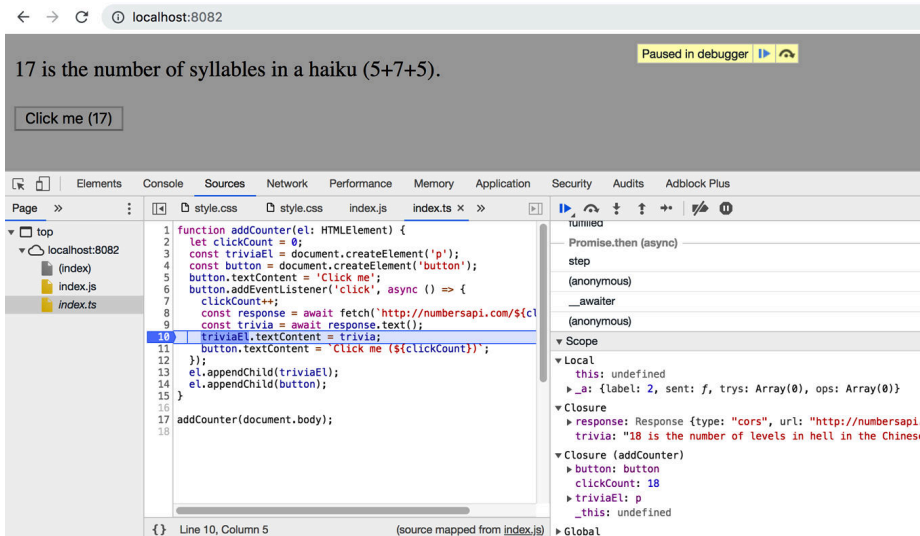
localhost:8082

17 is the number of syllables in a haiku (5+7+5).

Paused in debugger

Click me (17)

Elements Console Sources Network Performance Memory Application Security Audits Adblock Plus

Page »

style.css style.css index.js index.ts ×

top
localhost:8082
(index)
index.js
index.ts

1 function addCounter(el: HTMLElement) {
2 let clickCount = 0;
3 const triviaEl = document.createElement('p');
4 const button = document.createElement('button');
5 button.textContent = 'Click me';
6 button.addEventListener('click', async () => {
7 clickCount++;
8 const response = await fetch(`http://numbersapi.com/${cl
9 const trivia = await response.text();
10 triviaEl.textContent = trivia;
11 button.textContent = `Click me (${clickCount})`;
12 });
13 el.appendChild(triviaEl);
14 el.appendChild(button);
15 }
16
17 addCounter(document.body);
18

{} Line 10, Column 5 (source mapped from index.js)

fulfilled
Promise.then (async)
step
(anonymous)
__awaiter
(anonymous)

Scope
Local
this: undefined
_a: {label: 2, sent: ƒ, trys: Array(0), ops: Array(0)}
Closure
response: Response {type: "cors", url: "http://numbersapi
trivia: "18 is the number of levels in hell in the Chines
Closure (addCounter)
button: button
clickCount: 18
triviaEl: p
_this: undefined
Global